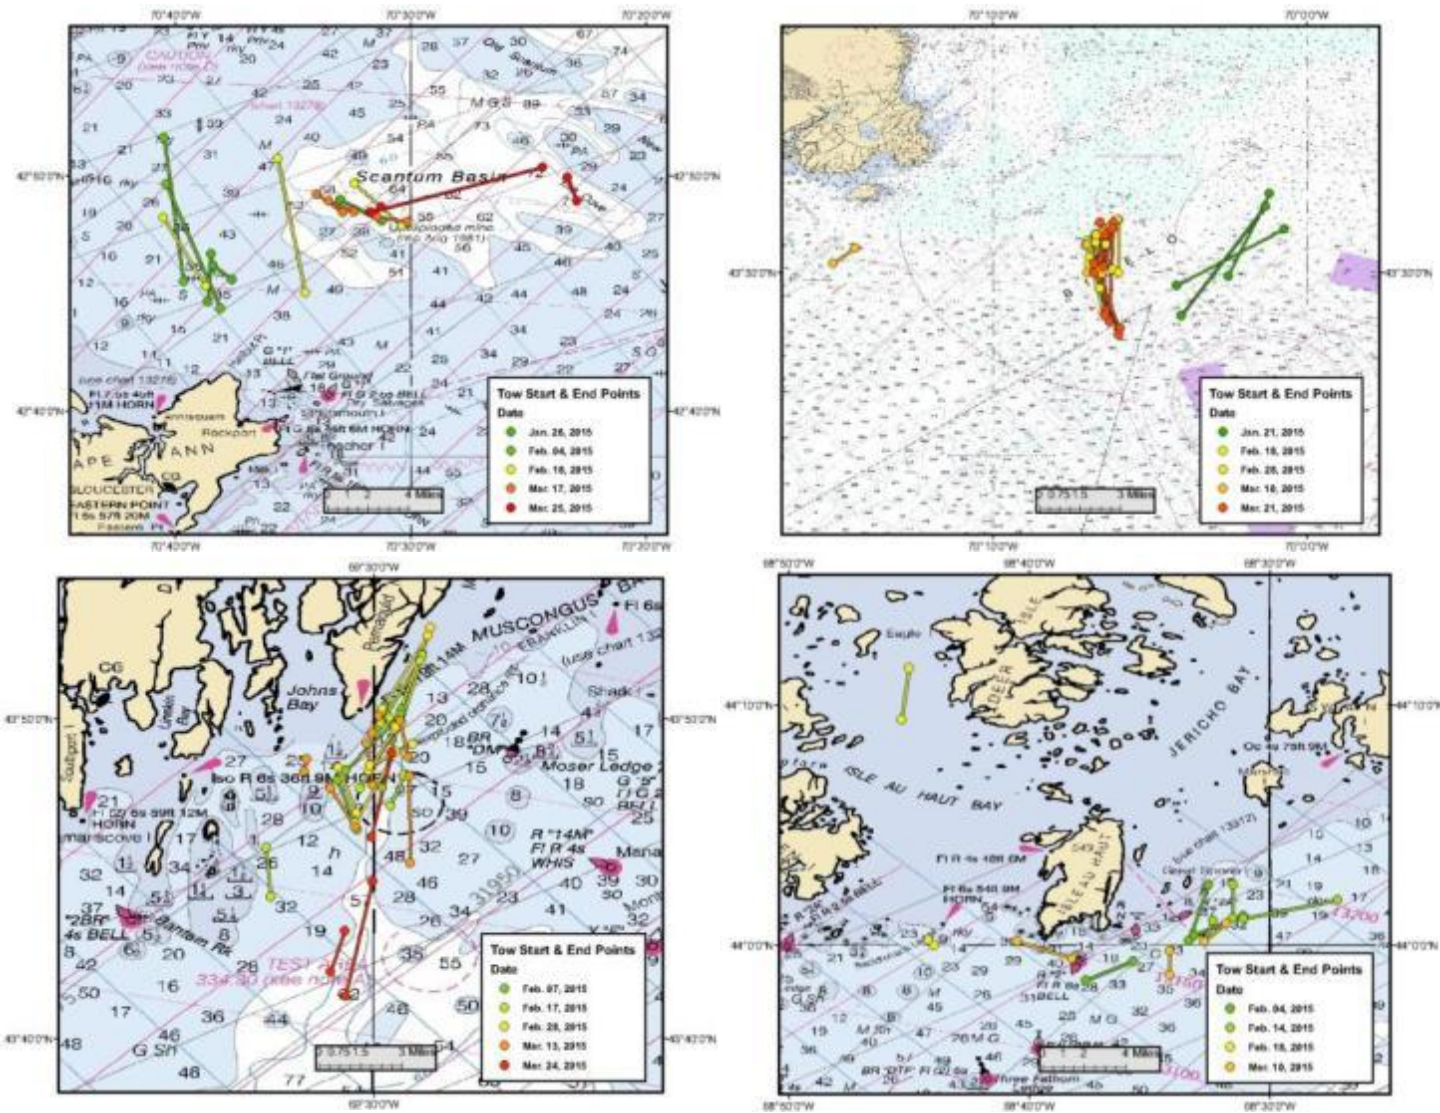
70°40'0"W 70°30'0"W 70°20'0"W

Scantum Basin

42°50'0"N 42°50'0"N

42°40'0"N 42°40'0"N

Rockport

GLOUCESTER

EASTERN POINT

CAPE ANN

0 1 2 4 Miles

Tow Start & End Points
Date
Jan. 28, 2015
Feb. 04, 2015
Feb. 18, 2015
Mar. 17, 2015
Mar. 25, 2015

70°40'0"W 70°30'0"W 70°20'0"W

70°10'0"W 70°0'0"W

43°30'0"N 43°30'0"N

0 0.75 1.5 3 Miles

Tow Start & End Points
Date
Jan. 21, 2015
Feb. 18, 2015
Feb. 28, 2015
Mar. 18, 2015
Mar. 21, 2015

70°10'0"W 70°0'0"W

69°30'0"W

MUSCONGUS

Johns Bay

43°50'0"N 43°50'0"N

Moser Ledge

HORN

Bantam Rk

43°40'0"N 43°40'0"N

0 0.75 1.5 3 Miles

Tow Start & End Points
Date
Feb. 07, 2015
Feb. 17, 2015
Feb. 28, 2015
Mar. 13, 2015
Mar. 24, 2015

69°30'0"W

68°50'0"W 68°40'0"W 68°30'0"W

DEER ISLE

JERICHO BAY

44°10'0"N 44°10'0"N

ISLE AU HAUT BAY

ISLE AU HAUT

44°0'0"N 44°0'0"N

0 1 2 4 Miles

Tow Start & End Points
Date
Feb. 04, 2015
Feb. 14, 2015
Feb. 18, 2015
Mar. 19, 2015

68°50'0"W 68°40'0"W 68°30'0"W